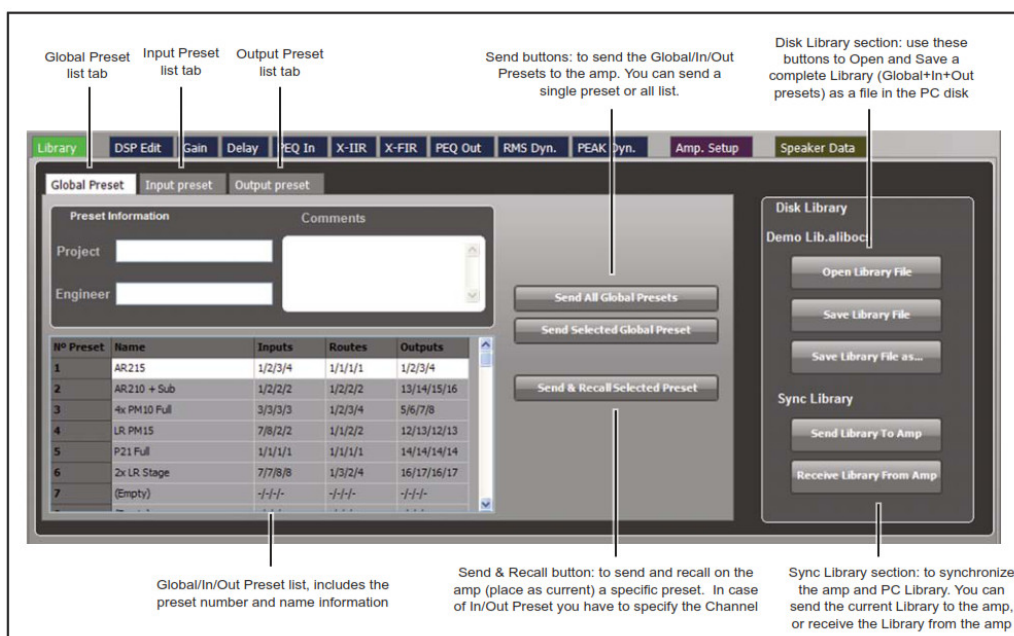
Global Preset list tab

Input Preset list tab

Output Preset list tab

Send buttons: to send the Global/In/Out Presets to the amp. You can send a single preset or all list.

Disk Library section: use these buttons to Open and Save a complete Library (Global+In+Out presets) as a file in the PC disk

Library | DSP Edit | Gain | Delay | PEQ In | X-IIR | X-FIR | PEQ Out | RMS Dyn. | PEAK Dyn. | Amp. Setup | Speaker Data

Global Preset | Input preset | Output preset

Preset Information

Comments

Project

Engineer

| Nº Preset | Name | Inputs | Routes | Outputs |
|---|---|---|---|---|
| 1 | AR215 | 1/2/3/4 | 1/1/1/1 | 1/2/3/4 |
| 2 | AR210 + Sub | 1/2/2/2 | 1/2/2/2 | 13/14/15/16 |
| 3 | 4x PM10 Full | 3/3/3/3 | 1/2/3/4 | 5/6/7/8 |
| 4 | LR PM15 | 7/8/2/2 | 1/1/2/2 | 12/13/12/13 |
| 5 | P21 Full | 1/1/1/1 | 1/1/1/1 | 14/14/14/14 |
| 6 | 2x LR Stage | 7/7/8/8 | 1/3/2/4 | 16/17/16/17 |
| 7 | (Empty) | -/-/-/- | -/-/-/- | -/-/-/- |

Send All Global Presets

Send Selected Global Preset

Send & Recall Selected Preset

Disk Library

Demo Lib.aliboc

Open Library File

Save Library File

Save Library File as...

Sync Library

Send Library To Amp

Receive Library From Amp

Global/In/Out Preset list, includes the preset number and name information

Send & Recall button: to send and recall on the amp (place as current) a specific preset. In case of In/Out Preset you have to specify the Channel

Sync Library section: to synchronize the amp and PC Library. You can send the current Library to the amp, or receive the Library from the amp